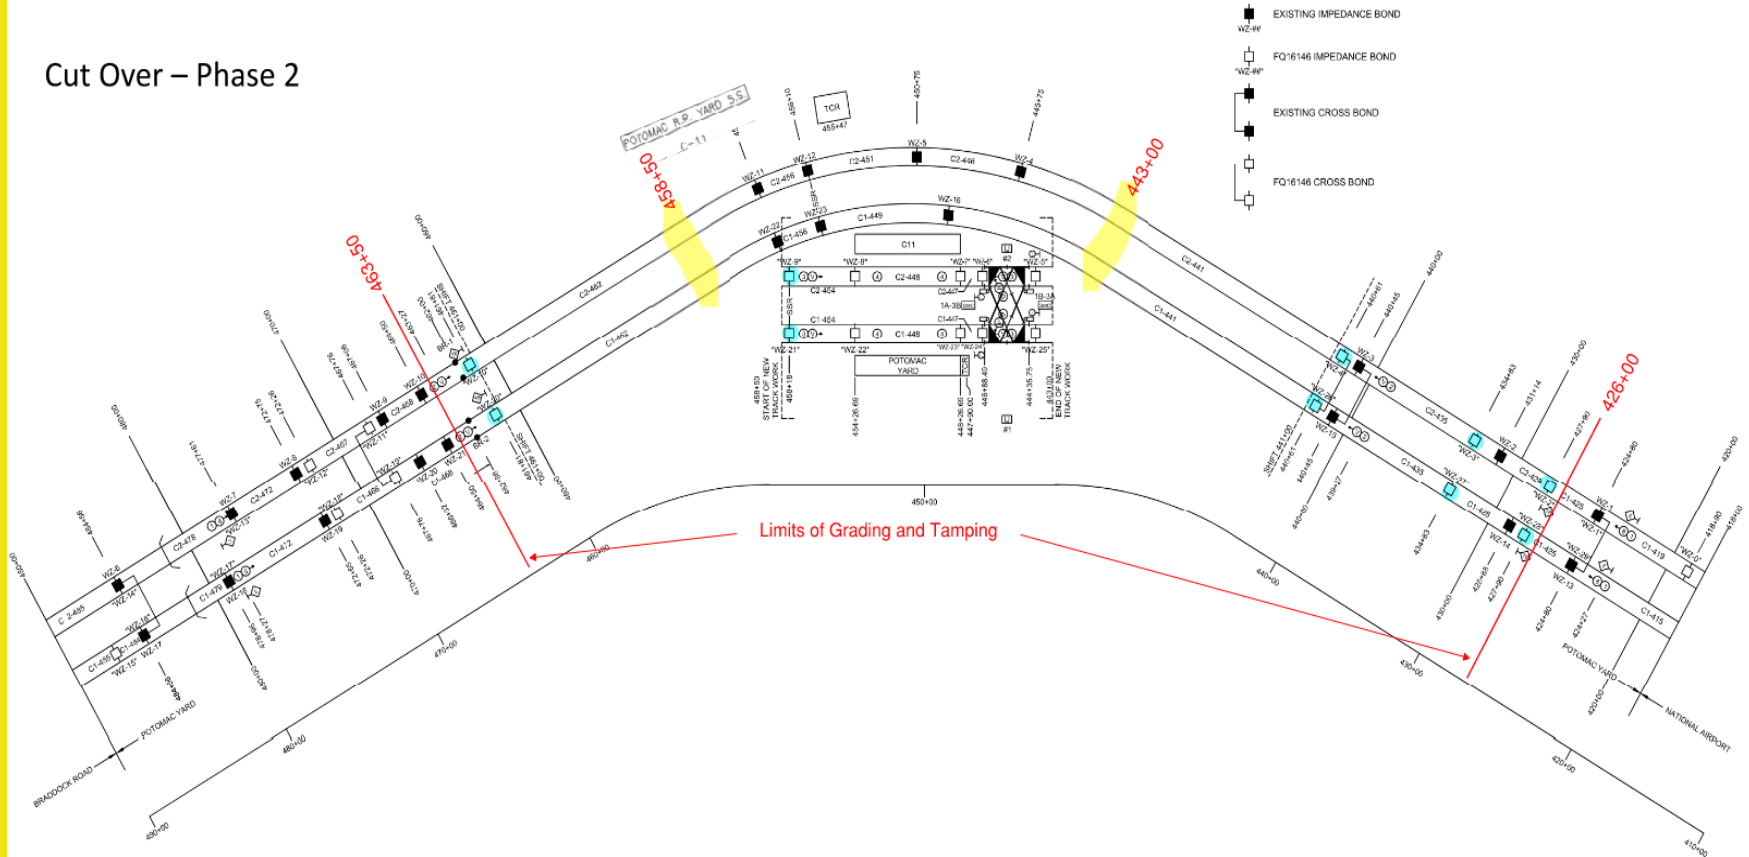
Cut Over – Phase 2

EXISTING IMPEDANCE BOND
FQ16146 IMPEDANCE BOND
EXISTING CROSS BOND
FQ16146 CROSS BOND

463+50
458+50
443+00
426+00

POTOMAC R.P. YARD S.S.
TCR
C11
POTOMAC YARD
START OF NEW TRACK WORK
END OF NEW TRACK WORK

WZ-5
WZ-4
WZ-11
WZ-12
WZ-16
WZ-22
WZ-23
C2-451
C2-446
C2-456
C1-449
C1-456
C2-463
C1-462
C2-441
C1-441
C2-448
C2-454
C1-454
C1-448
"WZ-9"
"WZ-8"
"WZ-7"
"WZ-6"
"WZ-0"
"WZ-21"
"WZ-22"
"WZ-25"
WZ-10
WZ-9
WZ-8
WZ-7
WZ-6
C2-468
C2-467
C2-472
C2-478
C 2-485
C1-466
C1-472
C1-479
C1-486
"WZ-11"
"WZ-12"
"WZ-13"
"WZ-14"
"WZ-16"
"WZ-15"
WZ-17
WZ-18
WZ-19
WZ-20
WZ-21
"WZ-17"
"WZ-18"
"WZ-19"
"WZ-10"
WZ-3
WZ-2
WZ-1
WZ-13
WZ-14
"WZ-3"
"WZ-2"
"WZ-1"
"WZ-0"
"WZ-27"
"WZ-28"
C2-435
C2-429
C2-425
C1-435
C1-428
C1-425
C1-419
C1-415

450+00
460+00
470+00
480+00
490+00
440+00
430+00
420+00
410+00

Limits of Grading and Tamping

POTOMAC YARD
BRADDOCK ROAD
POTOMAC YARD
NATIONAL AIRPORT